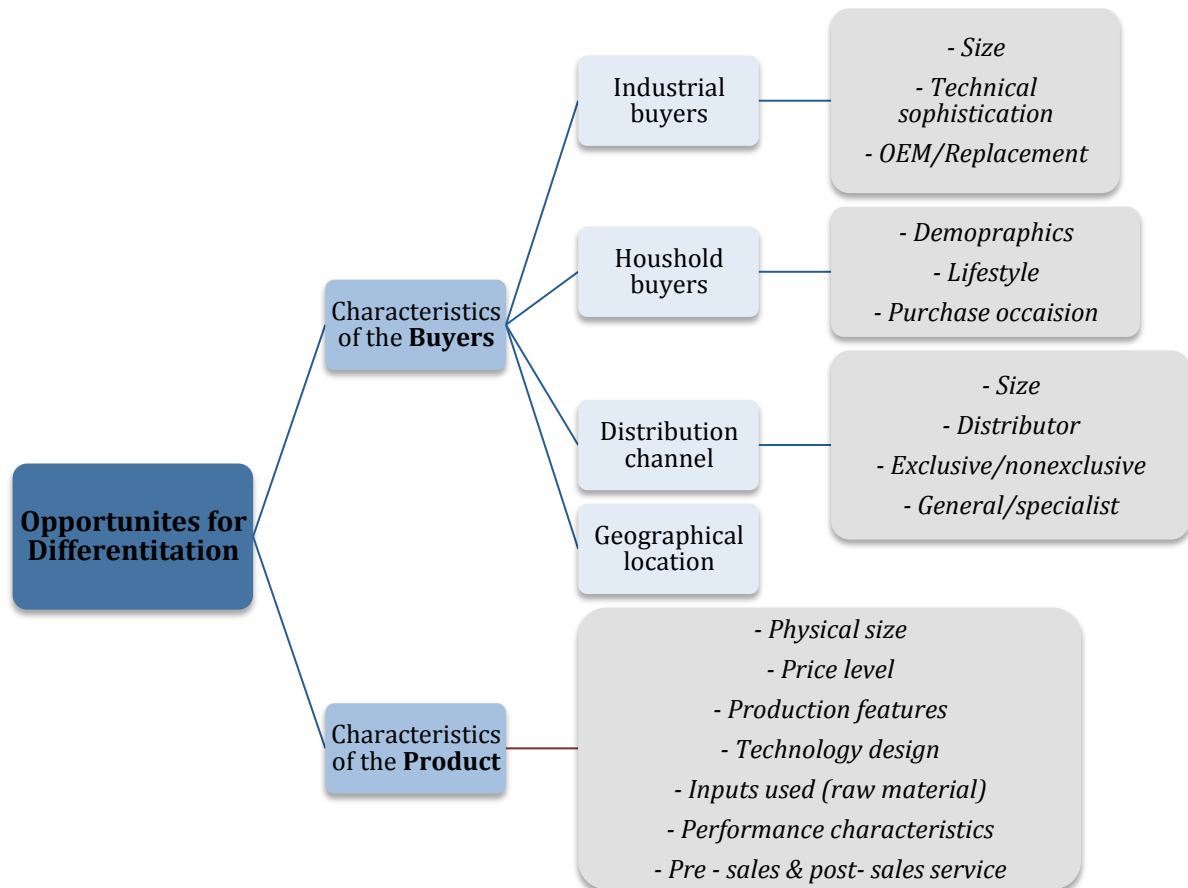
Opportunites for Differentitation

Characteristics of the **Buyers**

Industrial buyers

- Size
- Technical sophistication
- OEM/Replacement

Houshold buyers

- Demopraphics
- Lifestyle
- Purchase occaision

Distribution channel

- Size
- Distributor
- Exclusive/nonexclusive
- General/specialist

Geographical location

Characteristics of the **Product**

- Physical size
- Price level
- Production features
- Technology design
- Inputs used (raw material)
- Performance characteristics
- Pre - sales & post- sales service